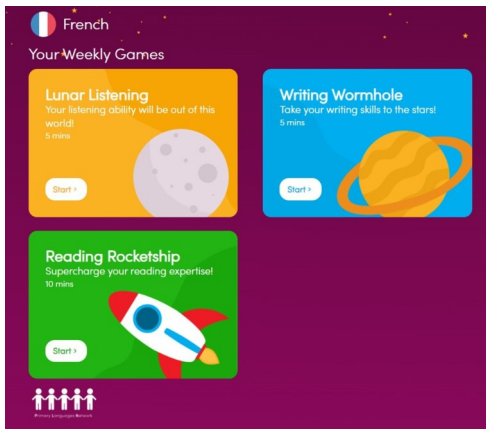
French

Your Weekly Games

Lunar Listening
Your listening ability will be out of this world!
5 mins

Start ›

Writing Wormhole
Take your writing skills to the stars!
5 mins

Start ›

Reading Rocketship
Supercharge your reading expertise!
10 mins

Start ›

Primary Languages Network